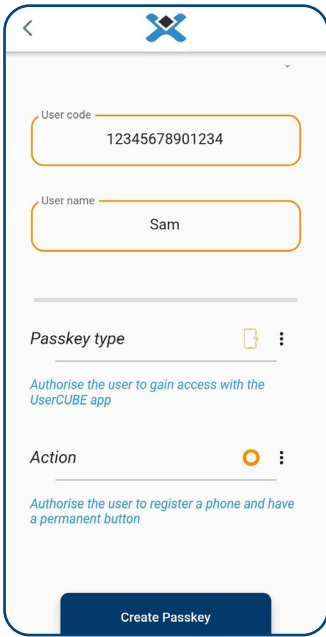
User code
12345678901234

User name
Sam

Passkey type

Authorise the user to gain access with the UserCUBE app

Action

Authorise the user to register a phone and have a permanent button

Create Passkey